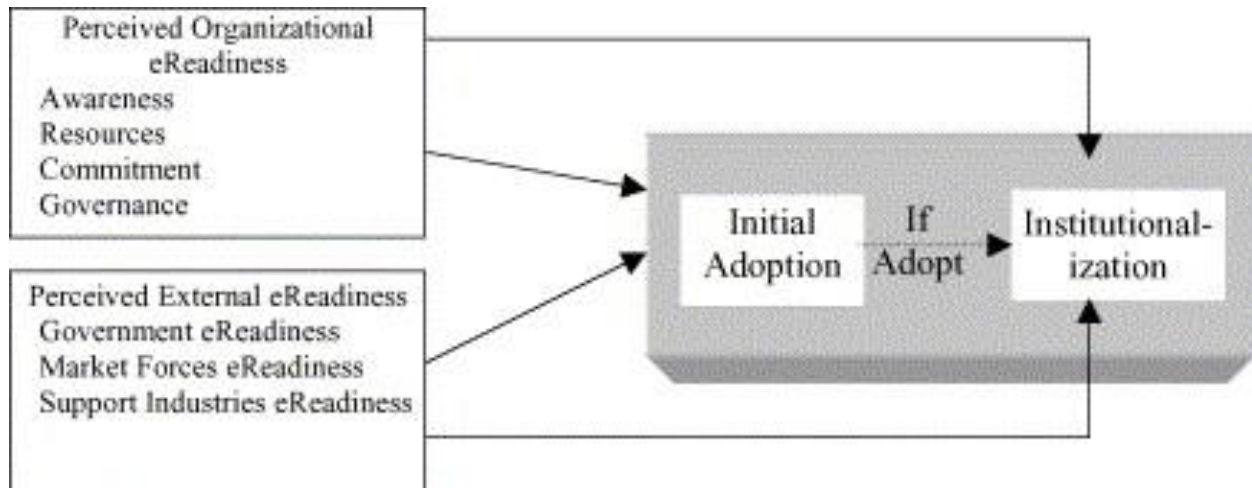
Perceived Organizational eReadiness
Awareness
Resources
Commitment
Governance

Perceived External eReadiness
Government eReadiness
Market Forces eReadiness
Support Industries eReadiness

Initial Adoption

If Adopt

Institutionalization